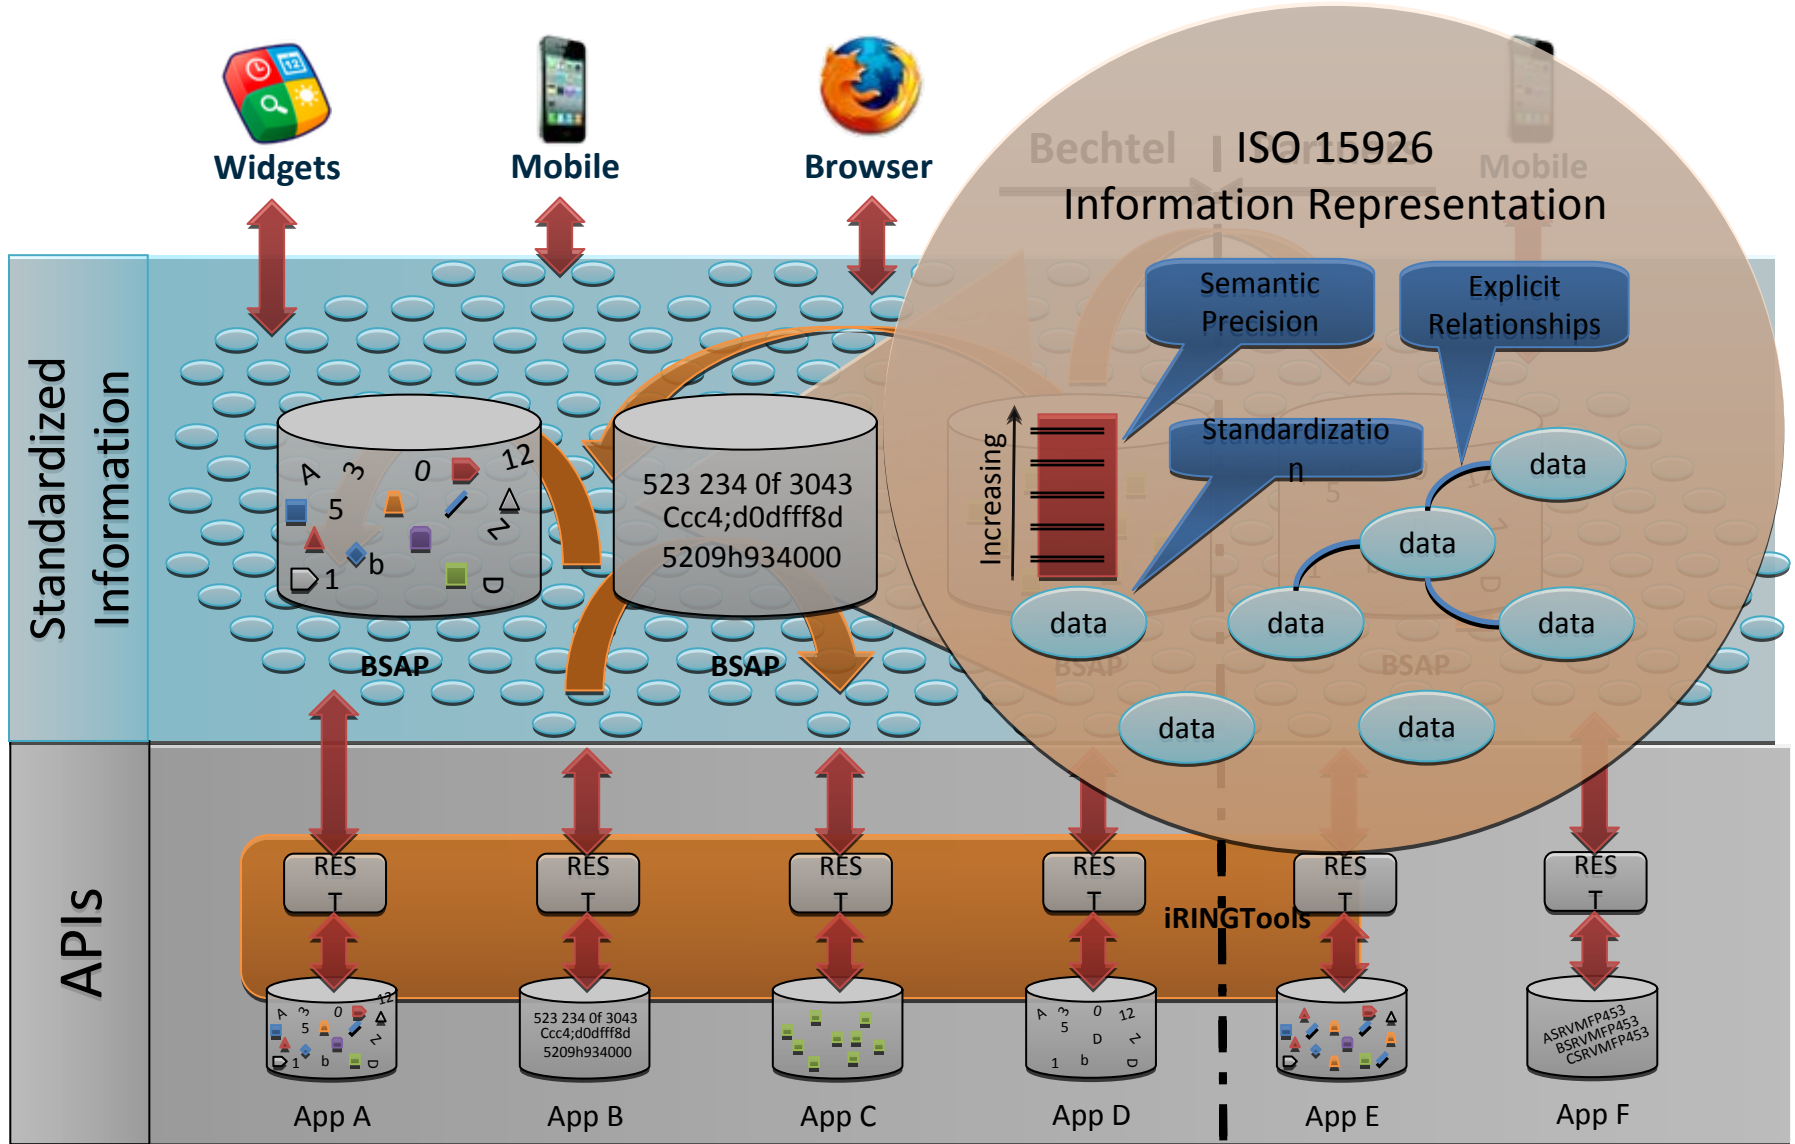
Widgets

Mobile

Browser

Bechtel

Mobile

ISO 15926
Information Representation

Standardized Information

Semantic Precision

Explicit Relationships

Standardizatio n

Increasing

data

data

data

data

data

data

data

A 3 0 12 5 2 b 1 D

523 234 0f 3043
Ccc4;d0dfff8d
5209h934000

BSAP

BSAP

BSAP

BSAP

APIs

RES T

RES T

RES T

RES T

RES T

RES T

iRINGTools

A 3 0 12 5 2 b 1 D

523 234 0f 3043
Ccc4;d0dfff8d
5209h934000

A 3 0 12 5 2 D 1 b D

ASRVMFP453
BSRVMFP453
CSRVMFP453

App A

App B

App C

App D

App E

App F